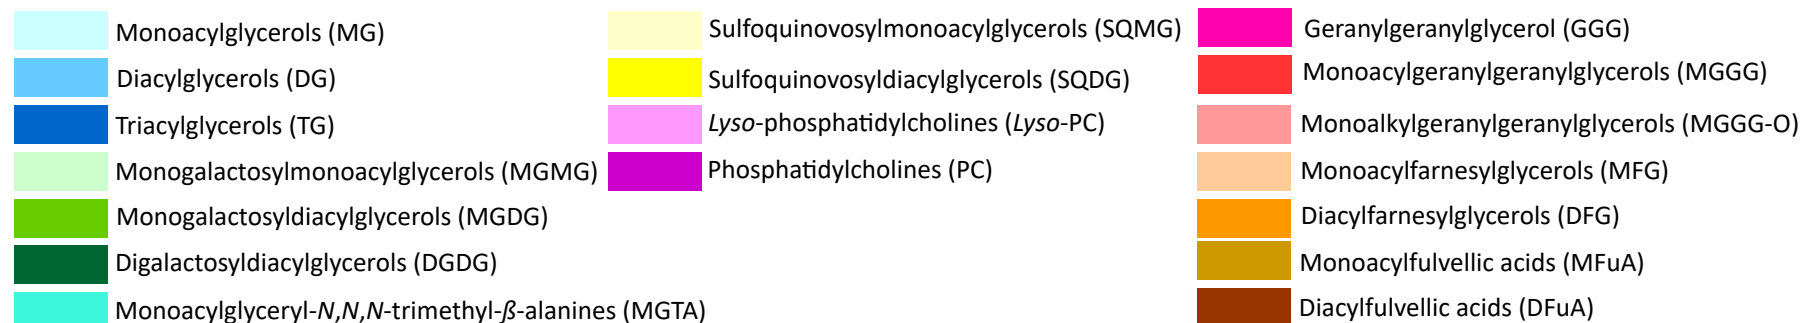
Monoacylglycerols (MG)
Diacylglycerols (DG)
Triacylglycerols (TG)
Monogalactosylmonoacylglycerols (MGMG)
Monogalactosyldiacylglycerols (MGDG)
Digalactosyldiacylglycerols (DGDG)
Monoacylglyceryl-N,N,N-trimethyl-ß-alanines (MGTA)

Sulfoquinovosylmonoacylglycerols (SQMG)
Sulfoquinovosyldiacylglycerols (SQDG)
Lyso-phosphatidylcholines (Lyso-PC)
Phosphatidylcholines (PC)

Geranylgeranylglycerol (GGG)
Monoacylgeranylgeranylglycerols (MGGG)
Monoalkylgeranylgeranylglycerols (MGGG-O)
Monoacylfarnesylglycerols (MFG)
Diacylfarnesylglycerols (DFG)
Monoacylfulvellic acids (MFuA)
Diacylfulvellic acids (DFuA)